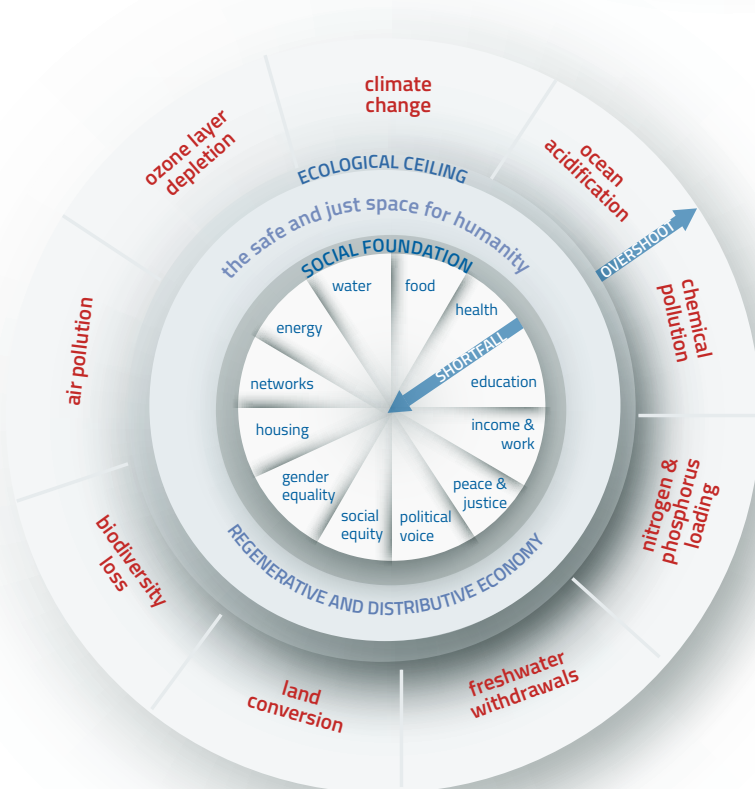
climate change

ocean acidification

chemical pollution

nitrogen & phosphorus loading

freshwater withdrawals

land conversion

biodiversity loss

air pollution

ozone layer depletion

ECOLOGICAL CEILING

the safe and just space for humanity

OVERSHOOT

SOCIAL FOUNDATION

water

food

health

SHORTFALL

education

income & work

peace & justice

political voice

social equity

gender equality

housing

networks

energy

REGENERATIVE AND DISTRIBUTIVE ECONOMY